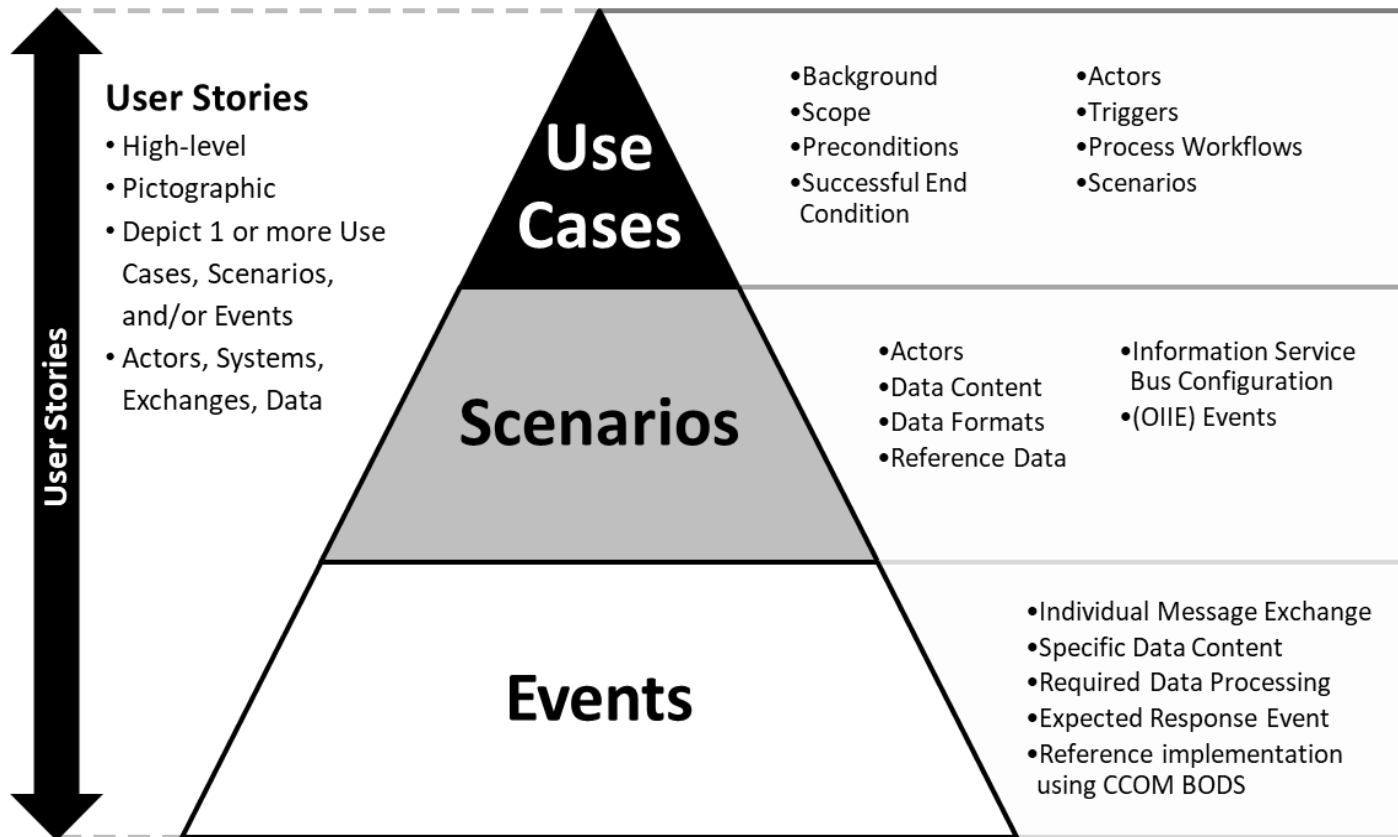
User Stories

User Stories
• High-level
• Pictographic
• Depict 1 or more Use Cases, Scenarios, and/or Events
• Actors, Systems, Exchanges, Data

Use Cases

•Background
•Scope
•Preconditions
•Successful End Condition

•Actors
•Triggers
•Process Workflows
•Scenarios

Scenarios

•Actors
•Data Content
•Data Formats
•Reference Data

•Information Service Bus Configuration
•(OIIE) Events

Events

•Individual Message Exchange
•Specific Data Content
•Required Data Processing
•Expected Response Event
•Reference implementation using CCOM BODS